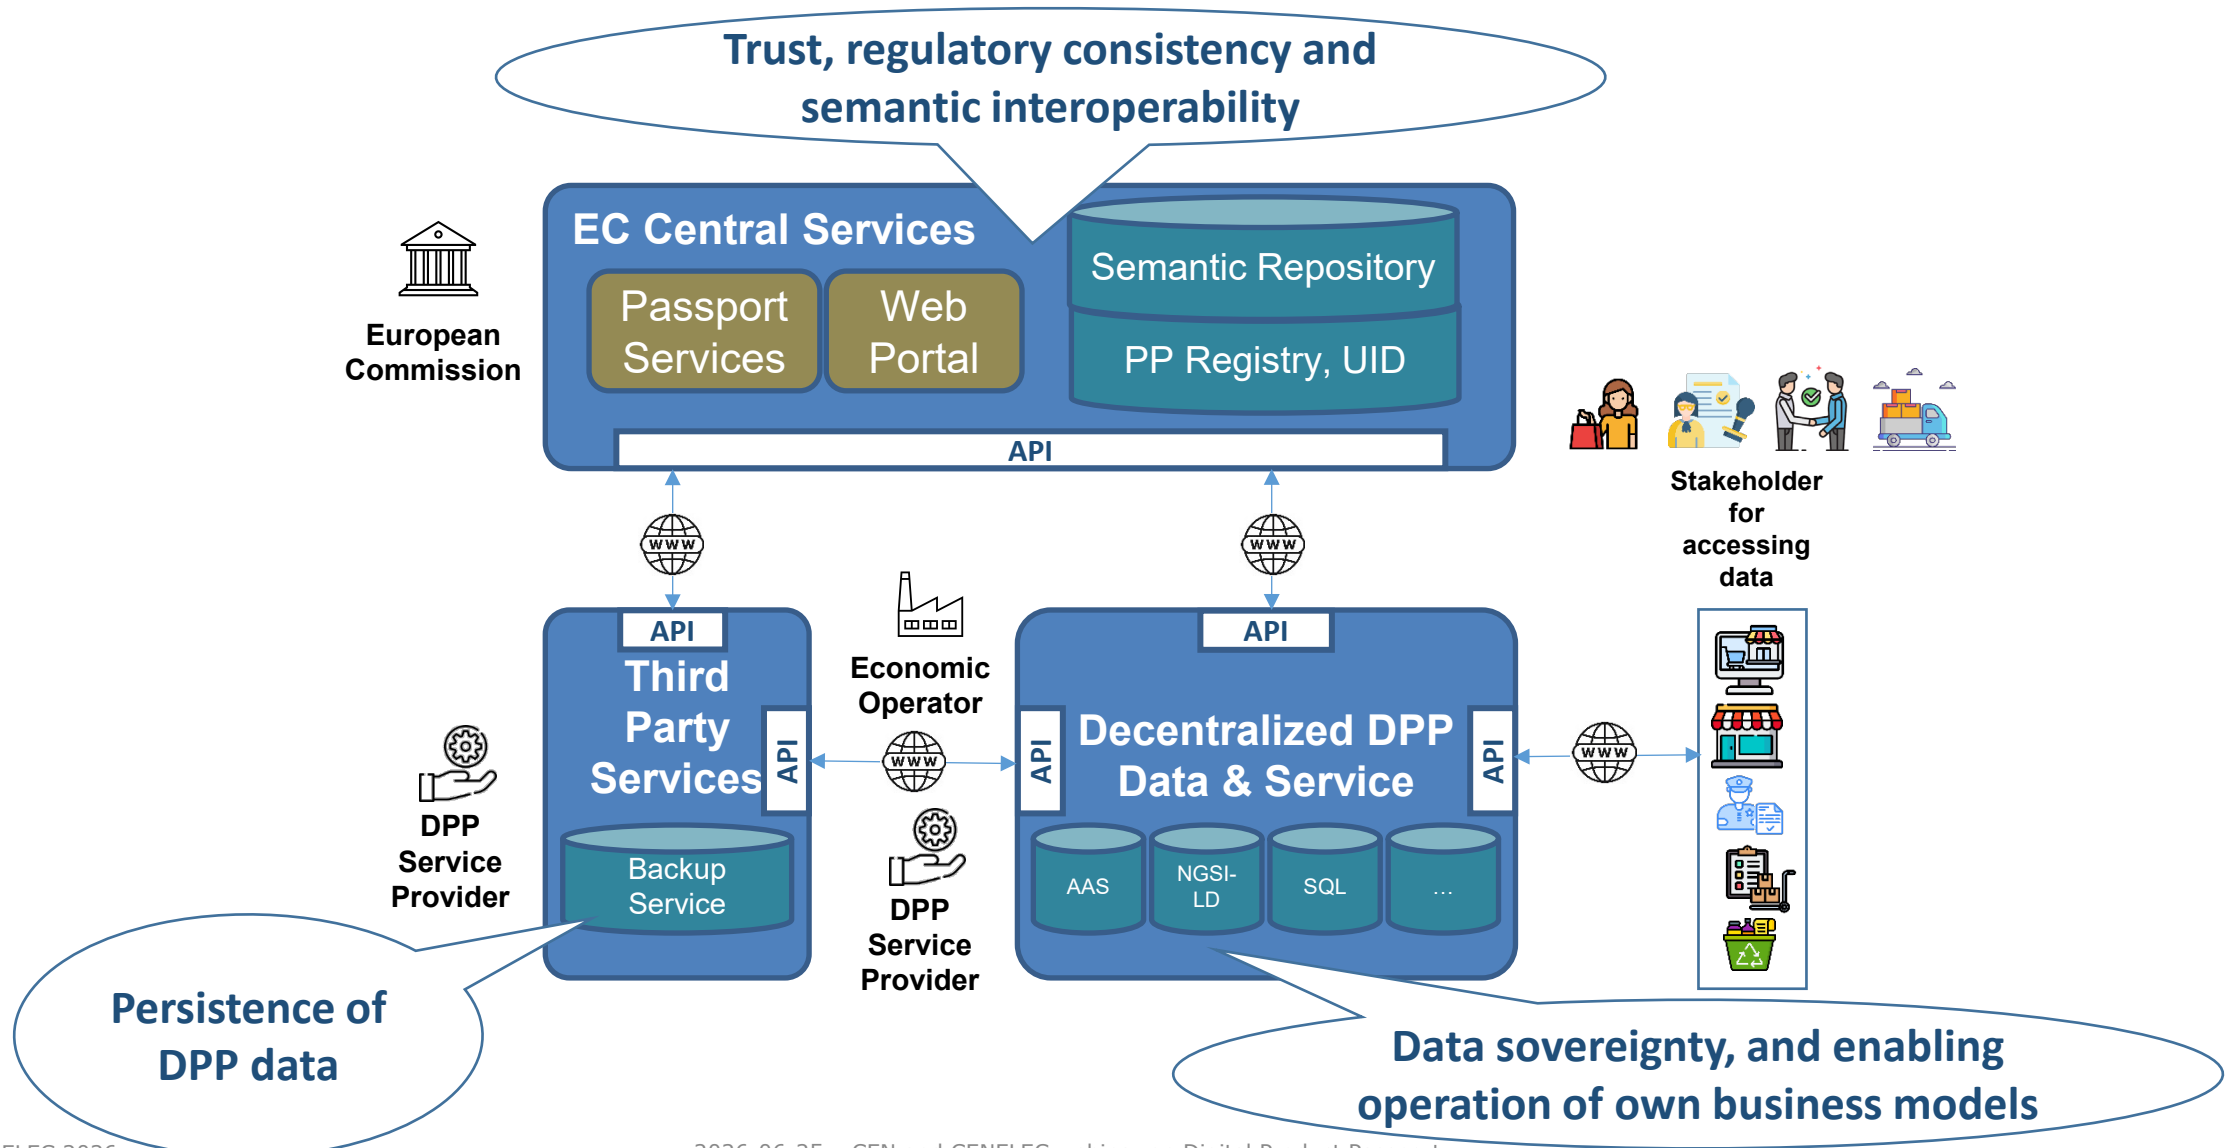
Trust, regulatory consistency and semantic interoperability

European Commission

EC Central Services

Passport Services

Web Portal

Semantic Repository

PP Registry, UID

API

WWW

WWW

Stakeholder for accessing data

API

Third Party Services

API

Backup Service

DPP Service Provider

Economic Operator

WWW

DPP Service Provider

API

API

Decentralized DPP Data & Service

API

AAS

NGSI-LD

SQL

...

WWW

Persistence of DPP data

Data sovereignty, and enabling operation of own business models

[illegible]